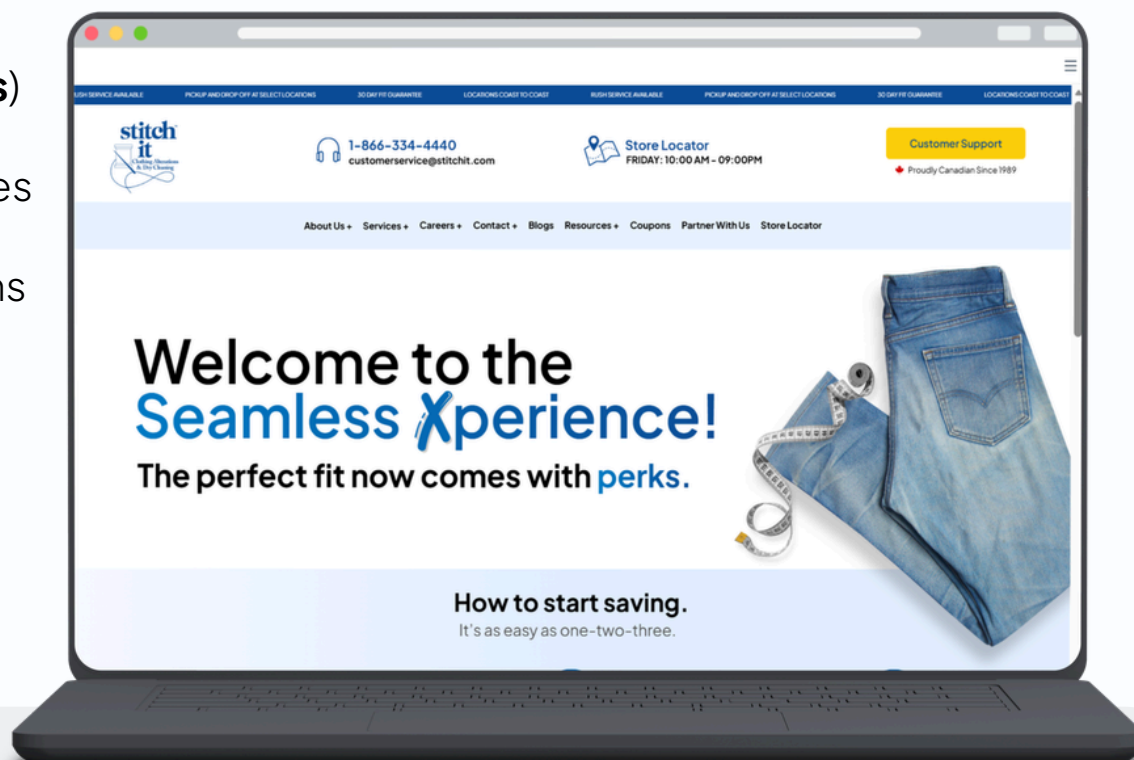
s)

es

ns

USH SERVICE AVAILABLE PICKUP AND DROP OFF AT SELECT LOCATIONS 30 DAY FIT GUARANTEE LOCATIONS COAST TO COAST RUSH SERVICE AVAILABLE PICKUP AND DROP OFF AT SELECT LOCATIONS 30 DAY FIT GUARANTEE LOCATIONS COAST TO COAST

stitch it Clothing Alterations & Dry Cleaning

1-866-334-4440
customerservice@stitchit.com

Store Locator
FRIDAY: 10:00 AM - 09:00PM

Customer Support

Proudly Canadian Since 1989

About Us + Services + Careers + Contact + Blogs Resources + Coupons Partner With Us Store Locator

Welcome to the
Seamless Xperience!
The perfect fit now comes with perks.

How to start saving.
It's as easy as one-two-three.